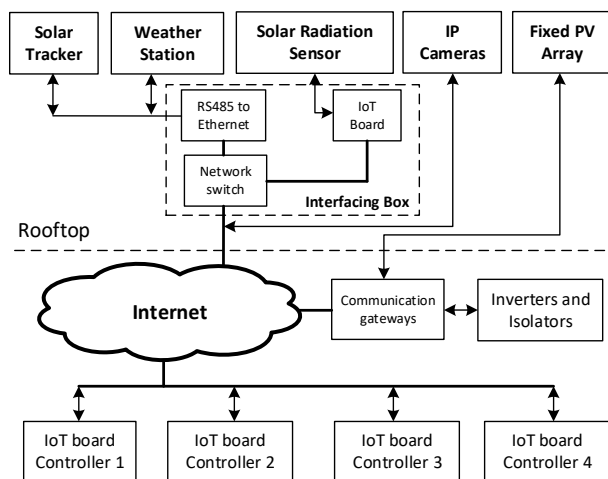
Solar Tracker

Weather Station

Solar Radiation Sensor

IP Cameras

Fixed PV Array

RS485 to Ethernet

IoT Board

Network switch

Interfacing Box

Rooftop

Internet

Communication gateways

Inverters and Isolators

IoT board Controller 1

IoT board Controller 2

IoT board Controller 3

IoT board Controller 4